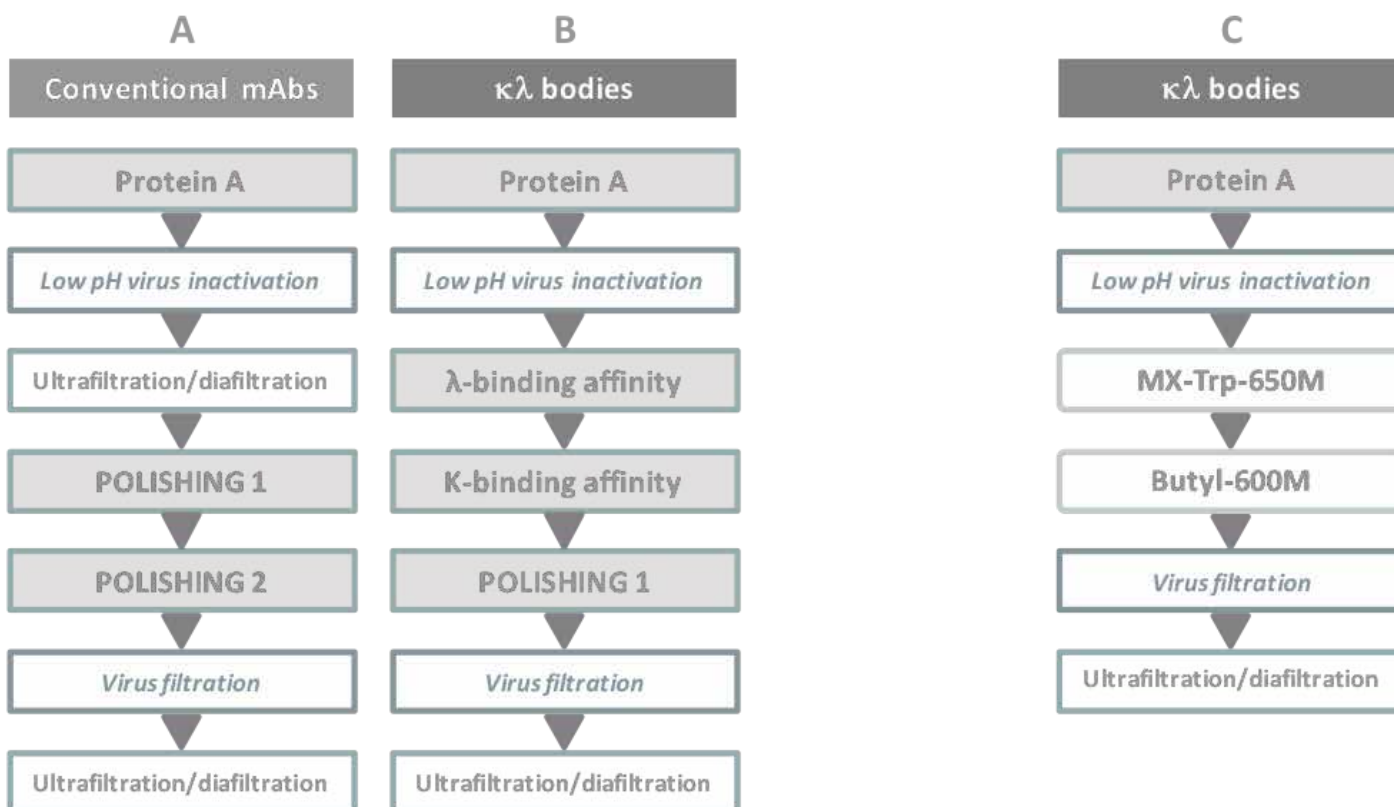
A

Conventional mAbs

Protein A

*Low pH virus inactivation*

Ultrafiltration/diafiltration

POLISHING 1

POLISHING 2

*Virus filtration*

Ultrafiltration/diafiltration

B

κλ bodies

Protein A

*Low pH virus inactivation*

λ-binding affinity

K-binding affinity

POLISHING 1

*Virus filtration*

Ultrafiltration/diafiltration

C

κλ bodies

Protein A

*Low pH virus inactivation*

MX-Trp-650M

Butyl-600M

*Virus filtration*

Ultrafiltration/diafiltration